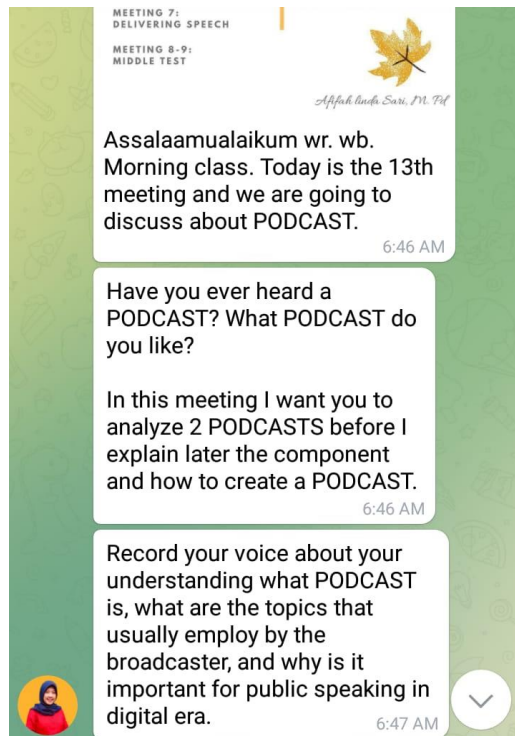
MEETING 7:
DELIVERING SPEECH

MEETING 8-9:
MIDDLE TEST

Afifah linda Sari, M. Pd

Assalaamualaikum wr. wb. Morning class. Today is the 13th meeting and we are going to discuss about PODCAST.
6:46 AM

Have you ever heard a PODCAST? What PODCAST do you like?

In this meeting I want you to analyze 2 PODCASTS before I explain later the component and how to create a PODCAST.
6:46 AM

Record your voice about your understanding what PODCAST is, what are the topics that usually employ by the broadcaster, and why is it important for public speaking in digital era.
6:47 AM